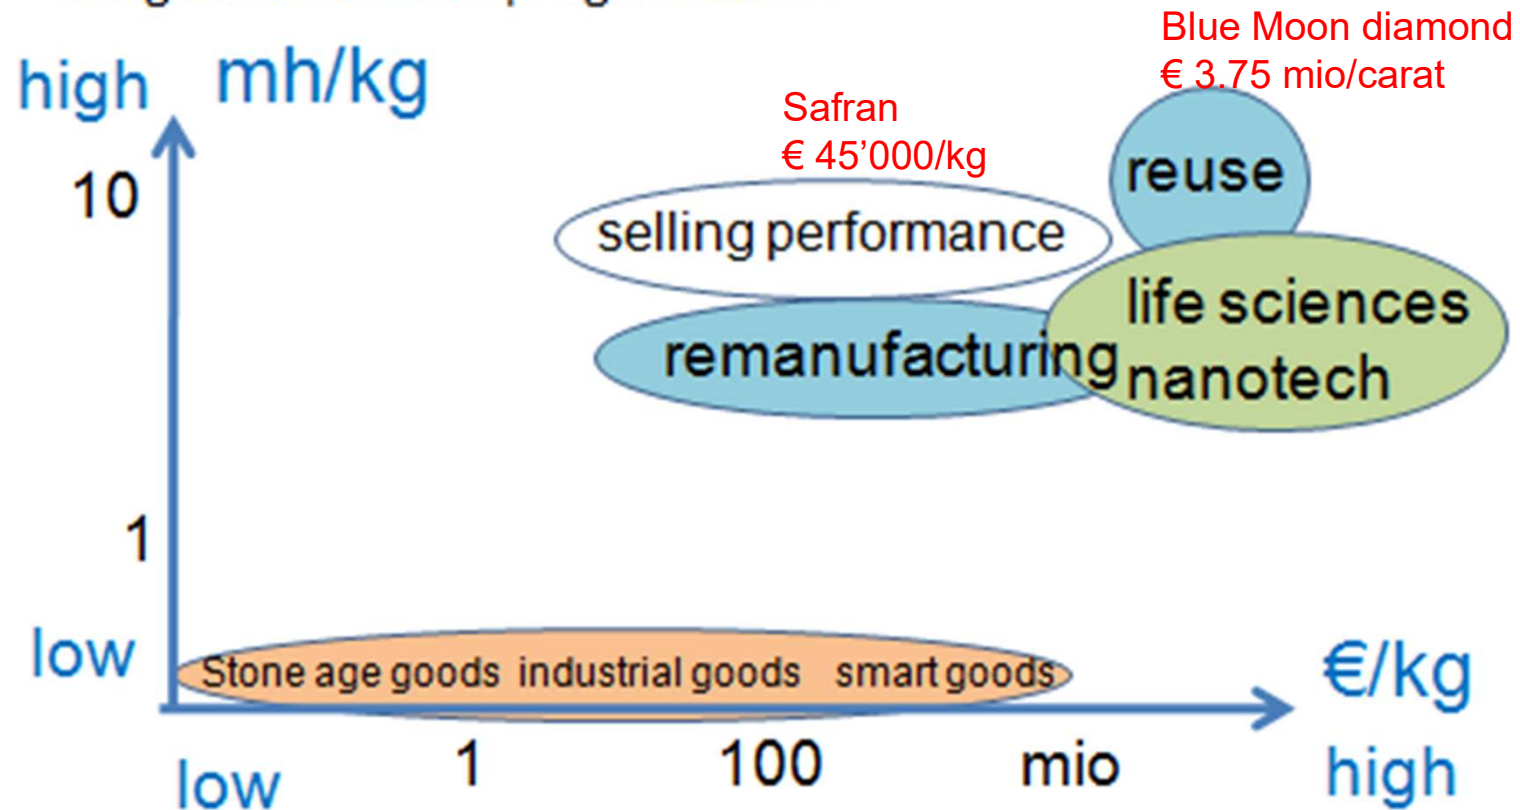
Blue Moon diamond
€ 3.75 mio/carat

high mh/kg

Safran
€ 45'000/kg

10

reuse

selling performance

life sciences
nanotech

remanufacturing

1

low

Stone age goods industrial goods smart goods

€/kg

low 1 100 mio high